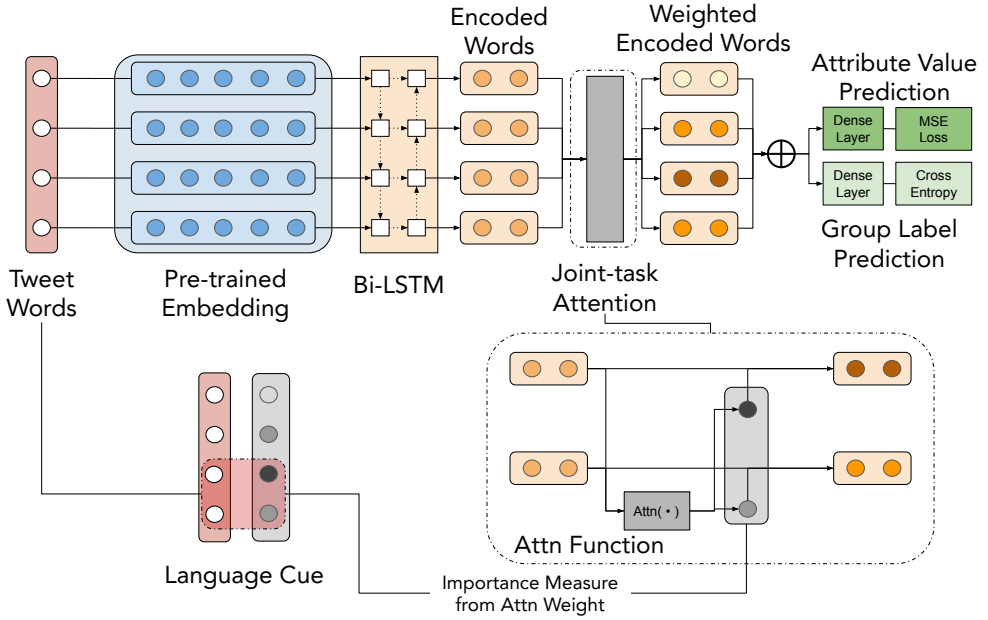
Encoded Words

Weighted Encoded Words

Attribute Value Prediction

Dense Layer

MSE Loss

Dense Layer

Cross Entropy

Group Label Prediction

Tweet Words

Pre-trained Embedding

Bi-LSTM

Joint-task Attention

Language Cue

Attn( • )

Attn Function

Importance Measure from Attn Weight